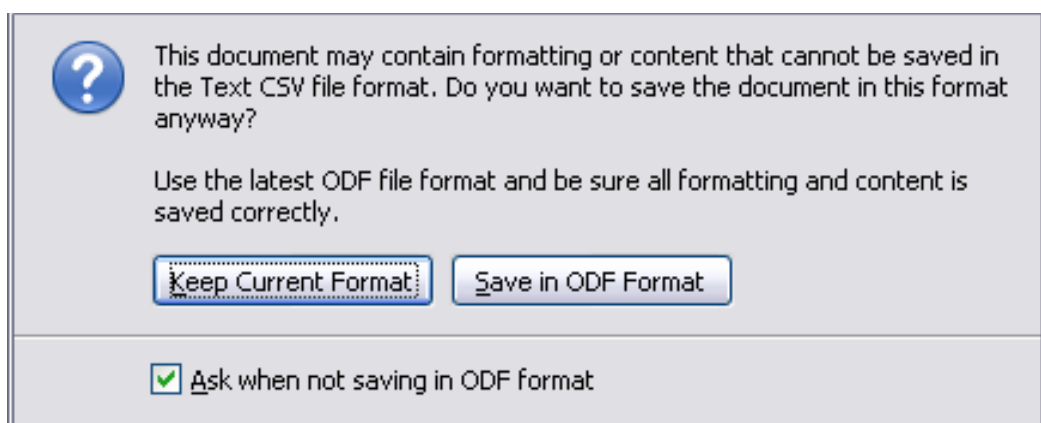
?

This document may contain formatting or content that cannot be saved in the Text CSV file format. Do you want to save the document in this format anyway?

Use the latest ODF file format and be sure all formatting and content is saved correctly.

Keep Current Format

Save in ODF Format

Ask when not saving in ODF format